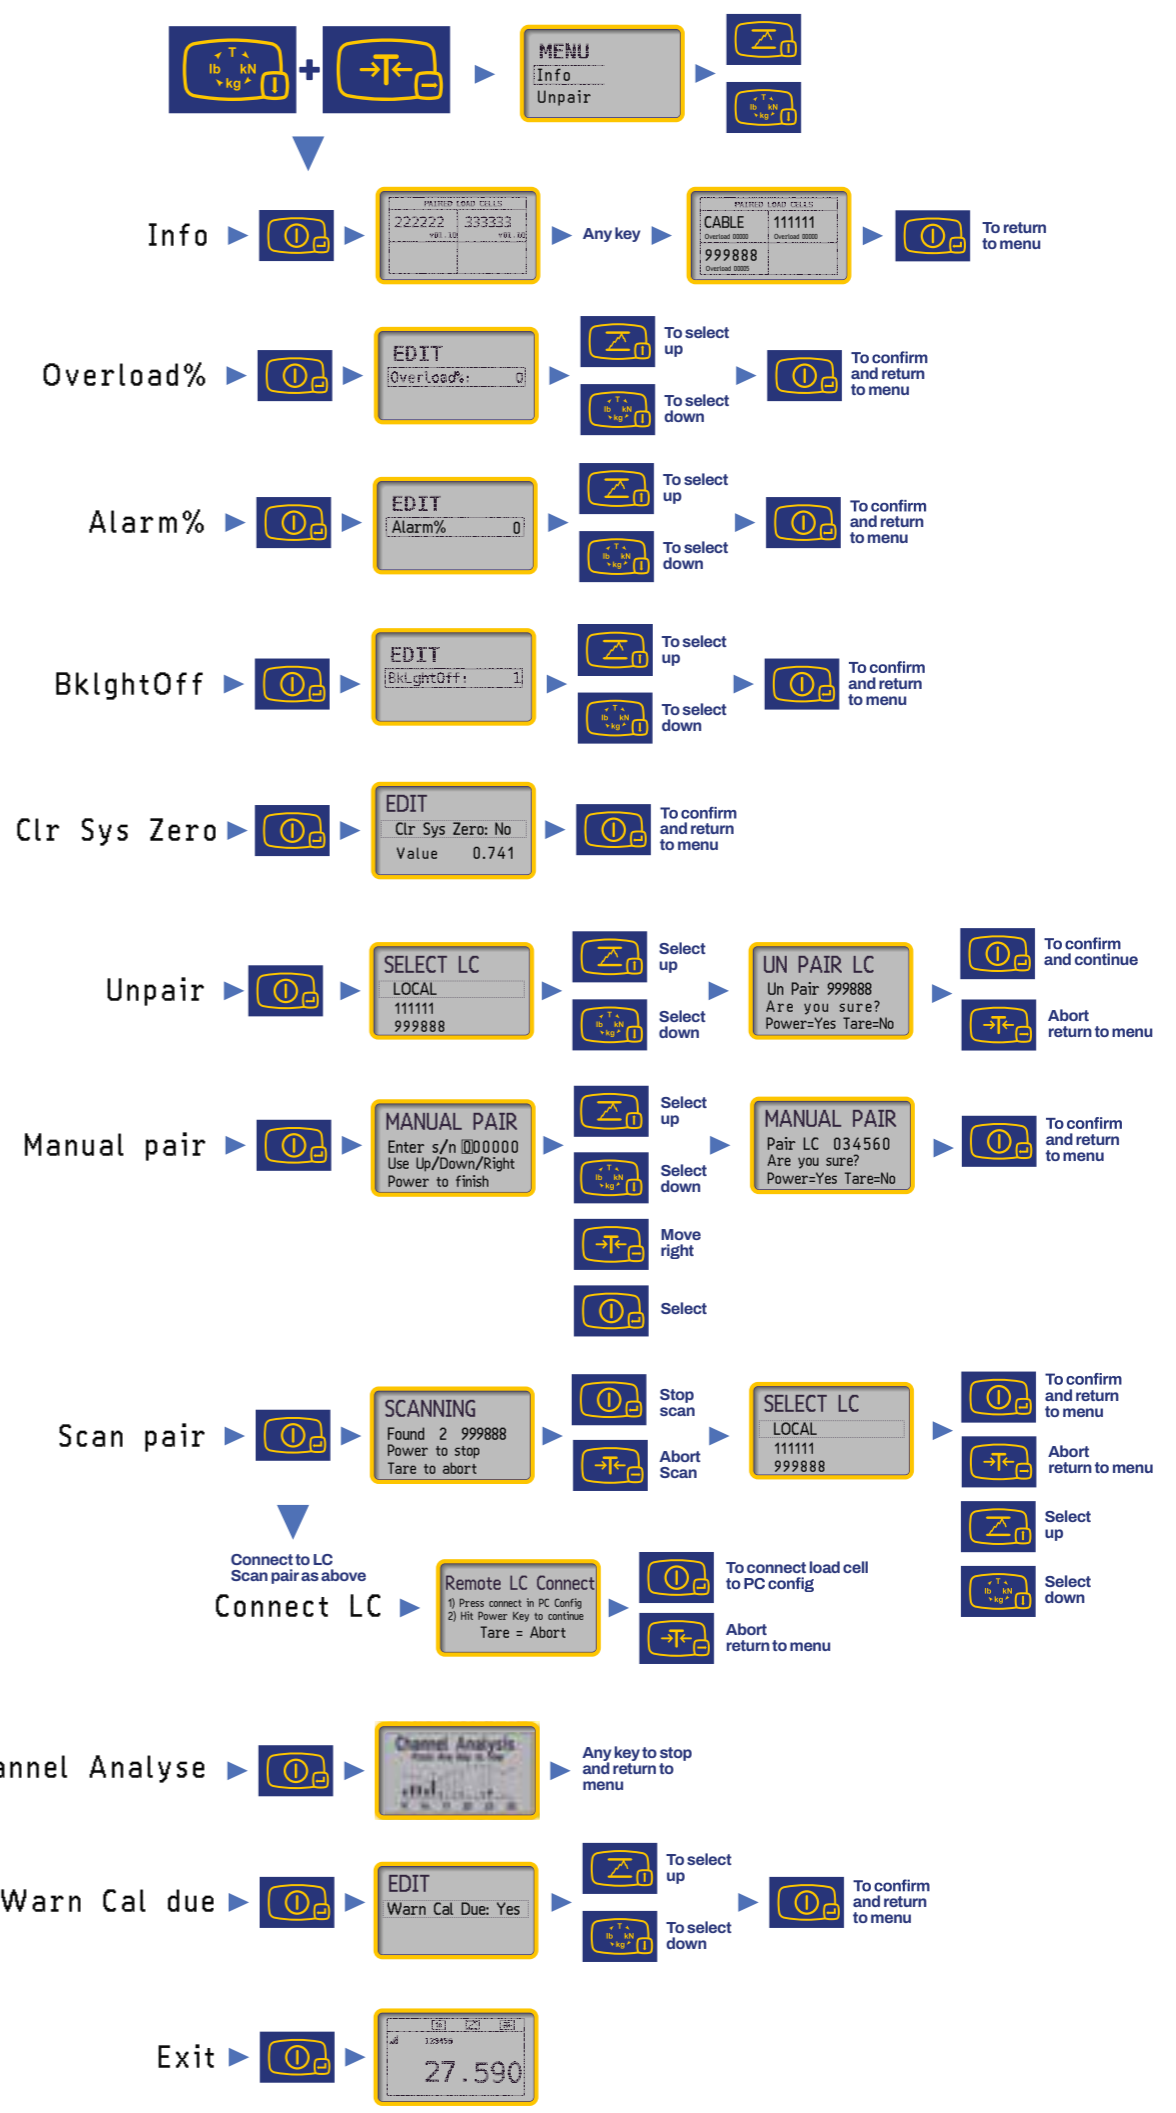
lb T kN kg

MENU
Info
Unpair

Info

PAIRED LOAD CELLS
222222 333333

Any key

PAIRED LOAD CELLS
CABLE 111111
999888

To return to menu

Overload%

EDIT
Overload%: 0

To select up

To select down

To confirm and return to menu

Alarm%

EDIT
Alarm% 0

To select up

To select down

To confirm and return to menu

BklghtOff

EDIT
BklghtOff: 1

To select up

To select down

To confirm and return to menu

Clr Sys Zero

EDIT
Clr Sys Zero: No
Value 0.741

To confirm and return to menu

Unpair

SELECT LC
LOCAL
111111
999888

Select up

Select down

UN PAIR LC
Un Pair 999888
Are you sure?
Power=Yes Tare=No

To confirm and continue

Abort return to menu

Manual pair

MANUAL PAIR
Enter s/n 000000
Use Up/Down/Right
Power to finish

Select up

Select down

Move right

Select

MANUAL PAIR
Pair LC 034560
Are you sure?
Power=Yes Tare=No

To confirm and return to menu

Scan pair

SCANNING
Found 2 999888
Power to stop
Tare to abort

Stop scan

Abort Scan

SELECT LC
LOCAL
111111
999888

To confirm and return to menu

Abort return to menu

Select up

Select down

Connect to LC
Scan pair as above

Connect LC

Remote LC Connect
1) Press connect in PC Config
2) Hit Power Key to continue
Tare = Abort

To connect load cell to PC config

Abort return to menu

annel Analyse

Channel Analysis

Any key to stop and return to menu

Warn Cal due

EDIT
Warn Cal Due: Yes

To select up

To select down

To confirm and return to menu

Exit

123456
27.590